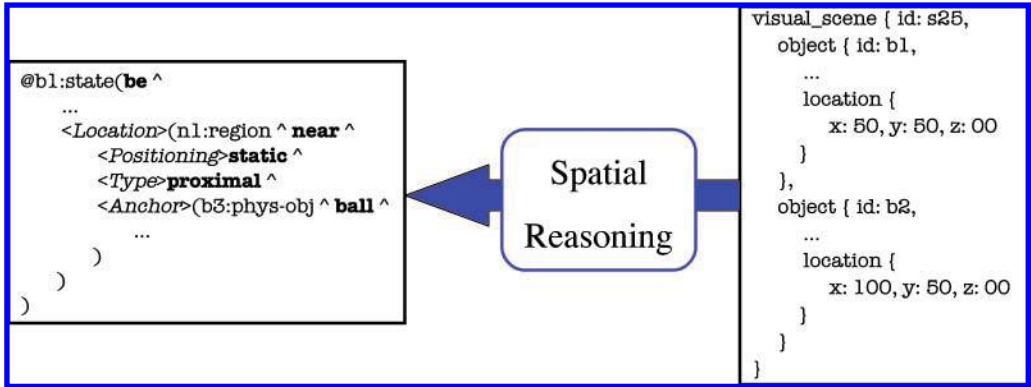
@b1:state(**be** ^
...
<*Location*>(n1:region ^ **near** ^
<*Positioning*>**static** ^
<*Type*>**proximal** ^
<*Anchor*>(b3:phys-obj ^ **ball** ^
...
)
)
)

Spatial Reasoning

visual_scene { id: s25,
object { id: b1,
...
location {
x: 50, y: 50, z: 00
}
},
object { id: b2,
...
location {
x: 100, y: 50, z: 00
}
}
}